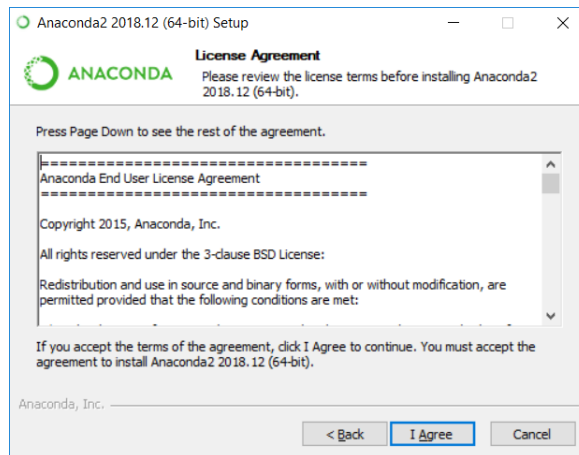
Anaconda2 2018.12 (64-bit) Setup

ANACONDA

License Agreement

Please review the license terms before installing Anaconda2 2018.12 (64-bit).

Press Page Down to see the rest of the agreement.

===================================
Anaconda End User License Agreement
===================================

Copyright 2015, Anaconda, Inc.

All rights reserved under the 3-clause BSD License:

Redistribution and use in source and binary forms, with or without modification, are permitted provided that the following conditions are met:

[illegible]

If you accept the terms of the agreement, click I Agree to continue. You must accept the agreement to install Anaconda2 2018.12 (64-bit).

Anaconda, Inc.

< Back

I Agree

Cancel